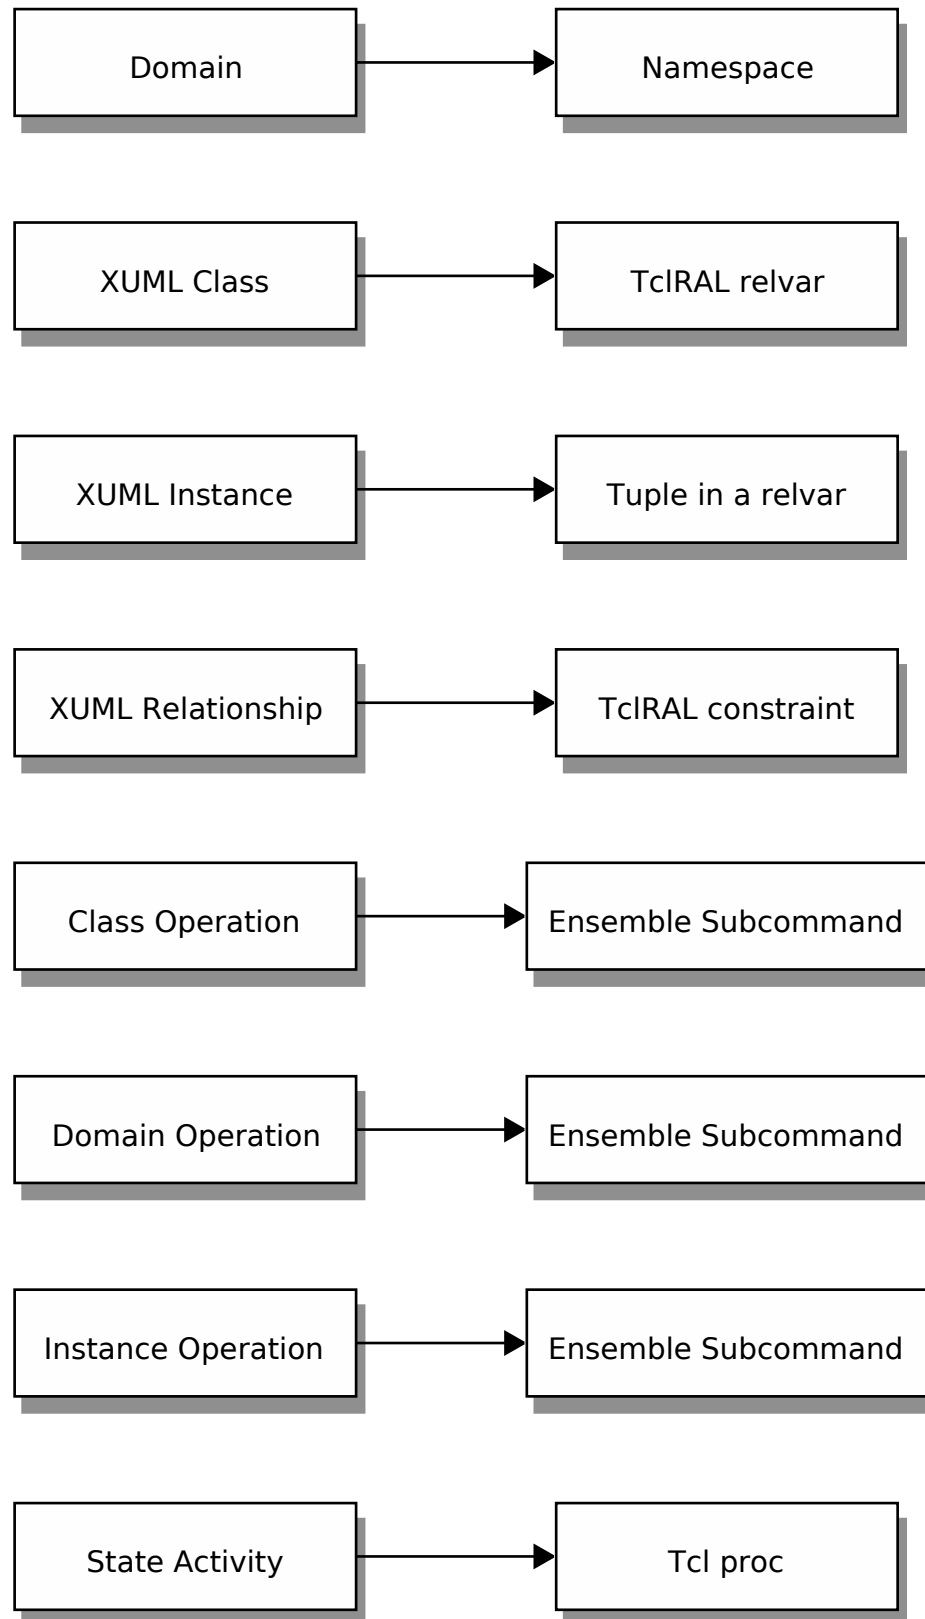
Domain

Namespace

XUML Class

TclRAL relvar

XUML Instance

Tuple in a relvar

XUML Relationship

TclRAL constraint

Class Operation

Ensemble Subcommand

Domain Operation

Ensemble Subcommand

Instance Operation

Ensemble Subcommand

State Activity

Tcl proc